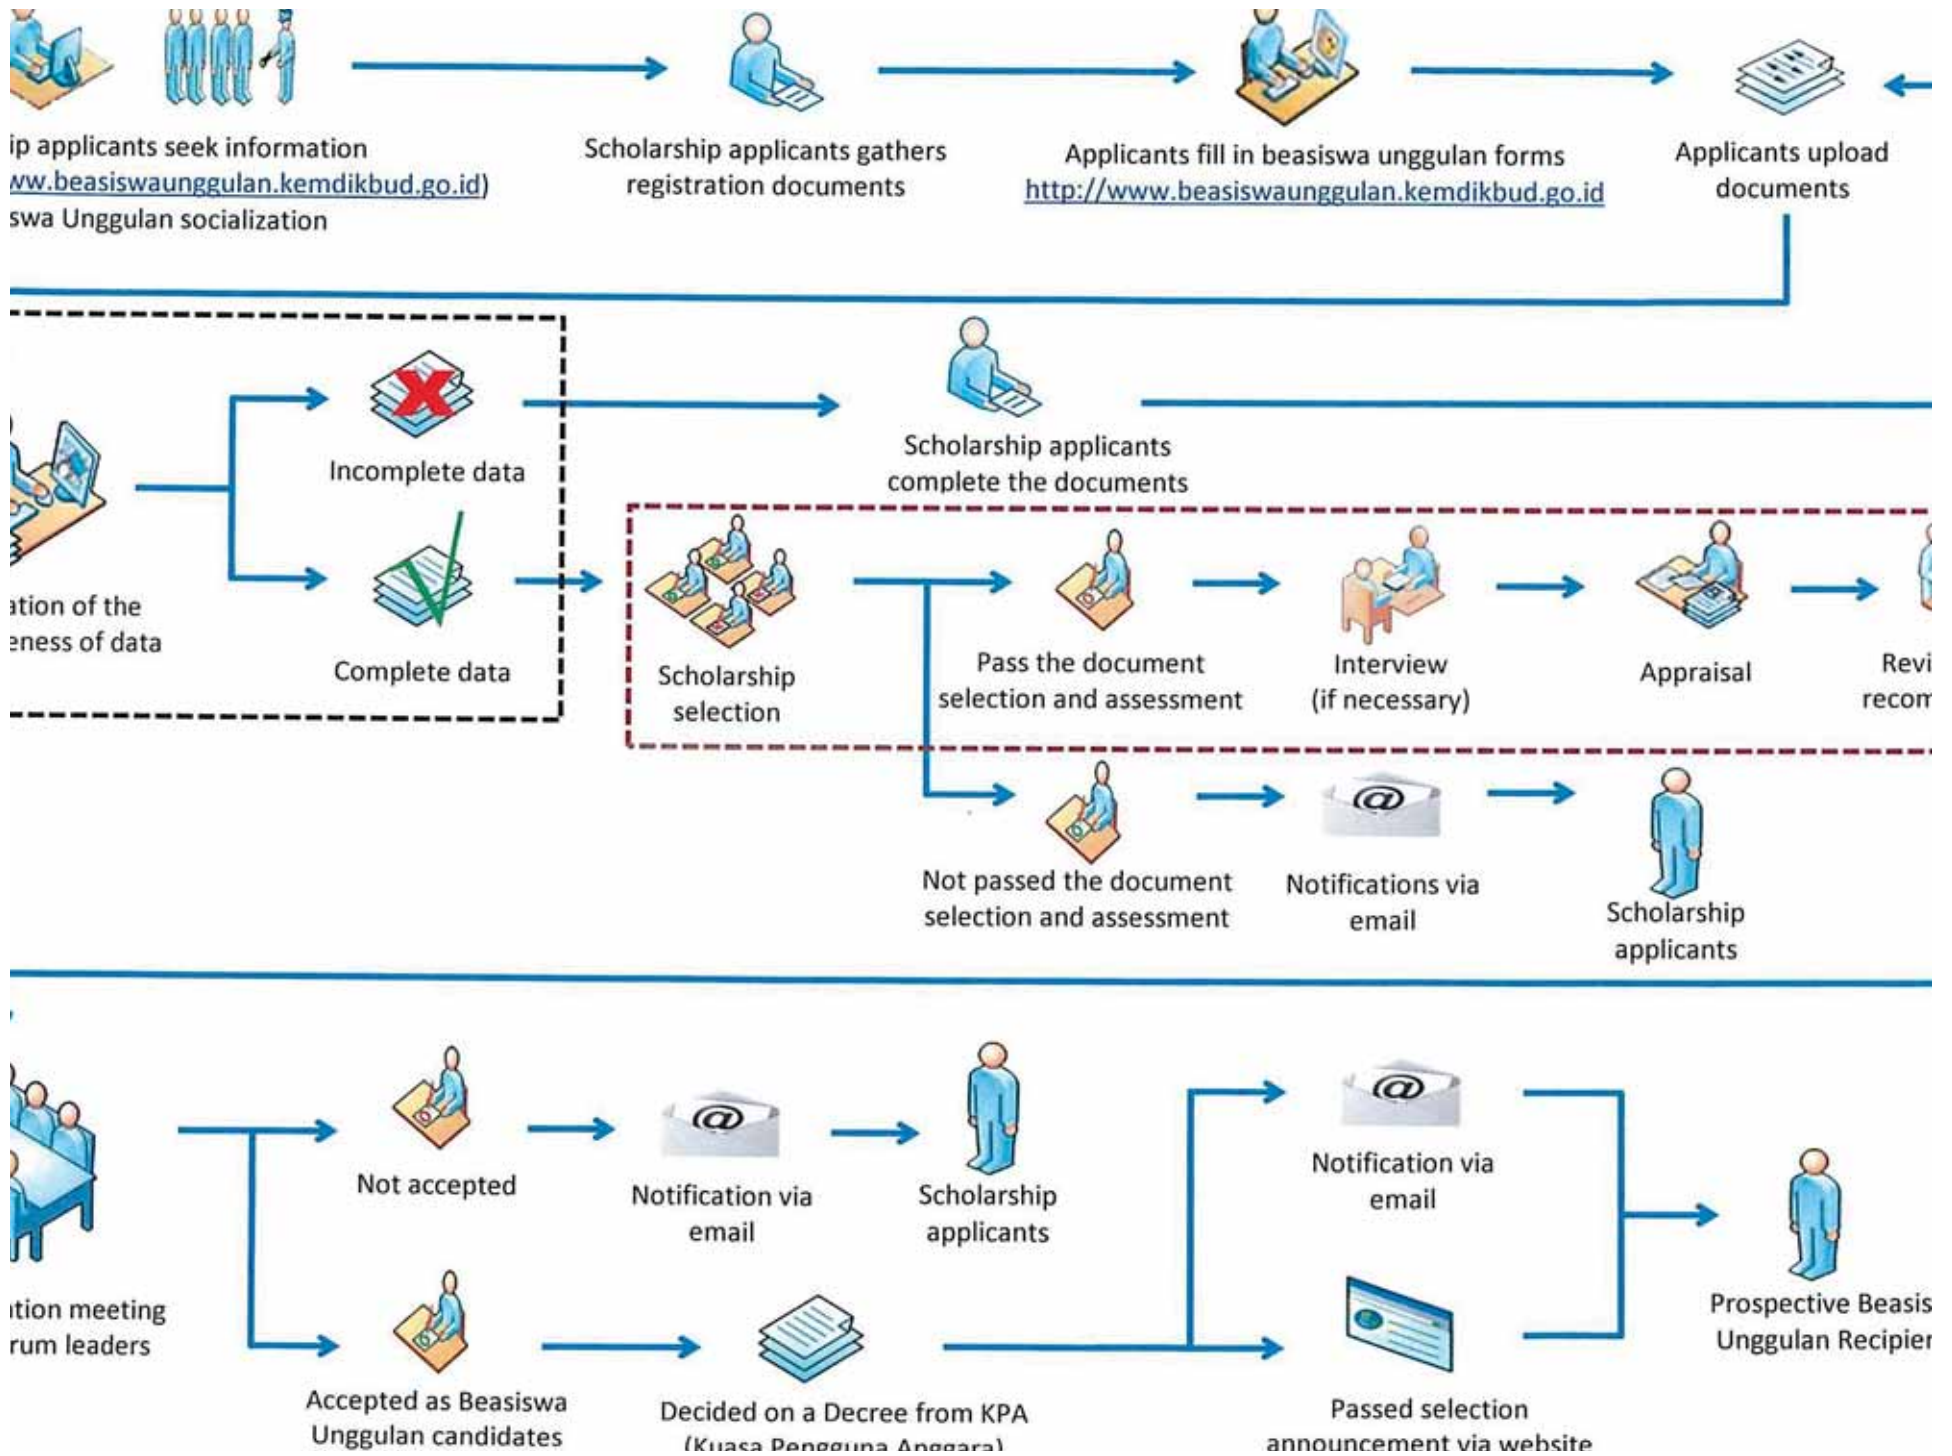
ip applicants seek information
ww.beasiswaunggulan.kemdikbud.go.id)
swa Unggulan socialization

Scholarship applicants gathers registration documents

Applicants fill in beasiswa unggulan forms
http://www.beasiswaunggulan.kemdikbud.go.id

Applicants upload documents

Incomplete data

Scholarship applicants complete the documents

ation of the
eness of data

Complete data

Scholarship selection

Pass the document selection and assessment

Interview (if necessary)

Appraisal

Revi
recon

Not passed the document selection and assessment

Notifications via email

Scholarship applicants

ation meeting
rum leaders

Not accepted

Notification via email

Scholarship applicants

Notification via email

Prospective Beasis
Unggulan Recipier

Accepted as Beasiswa Unggulan candidates

Decided on a Decree from KPA
(Kuasa Pengguna Anggara)

Passed selection
announcement via website